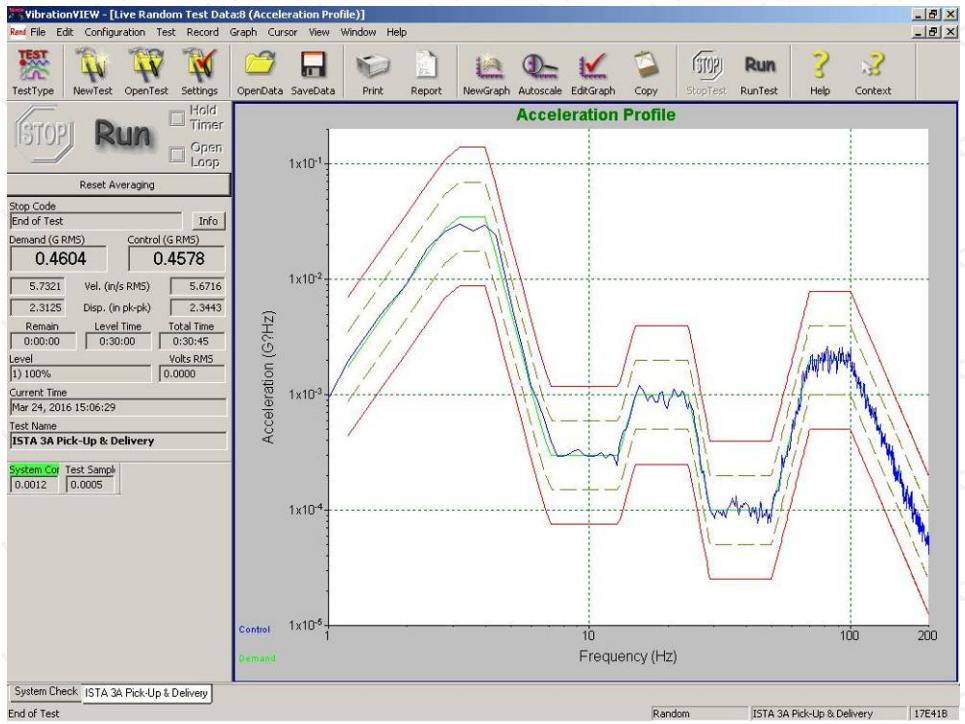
VibrationVIEW - [Live Random Test Data:8 (Acceleration Profile)]

File Edit Configuration Test Record Graph Cursor View Window Help

TestType NewTest OpenTest Settings OpenData SaveData Print Report NewGraph Autoscale EditGraph Copy StopTest RunTest Help Context

STOP Run Hold Timer Open Loop

Reset Averaging

Stop Code
End of Test
Info

Demand (G RMS) Control (G RMS)
0.4604 0.4578

5.7321 Vel. (in/s RMS) 5.6716
2.3125 Disp. (in pk-pk) 2.3443

Remain Level Time Total Time
0:00:00 0:30:00 0:30:45

Level Volts RMS
1) 100% 0.0000

Current Time
Mar 24, 2016 15:06:29

Test Name
ISTA 3A Pick-Up & Delivery

System Cor Test Sampl
0.0012 0.0005

Acceleration Profile

$1x10^{-1}$
$1x10^{-2}$
$1x10^{-3}$
$1x10^{-4}$
$1x10^{-5}$

Acceleration (G²/Hz)

1 10 100 200

Frequency (Hz)

Control
Demand

System Check ISTA 3A Pick-Up & Delivery

End of Test Random ISTA 3A Pick-Up & Delivery 17E41B